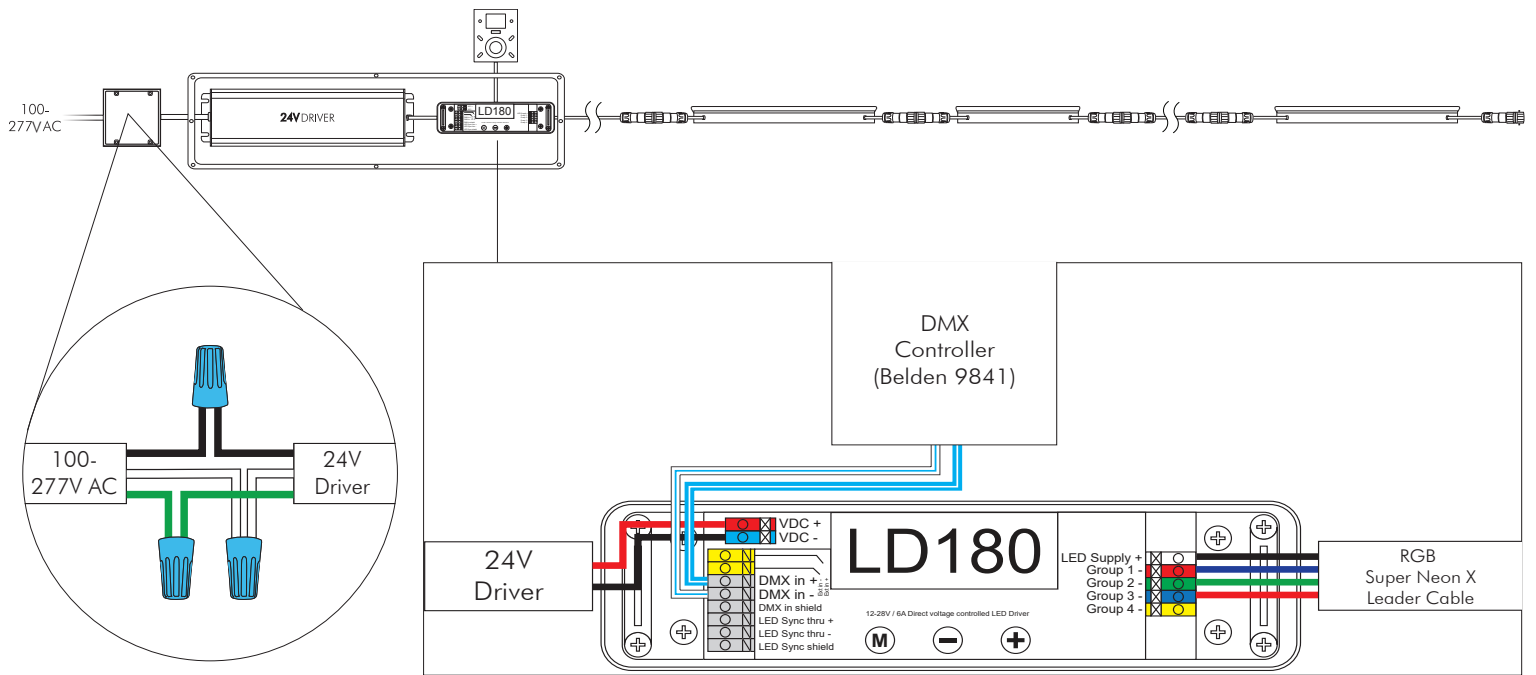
100-
277V AC

24V DRIVER

LD180

100-
277V AC

24V
Driver

DMX
Controller
(Belden 9841)

24V
Driver

VDC +
VDC -

LD180

DMX in +
DMX in -
DMX in shield
LED Sync thru +
LED Sync thru -
LED Sync shield

12-28V / 6A Direct voltage controlled LED Driver

M

LED Supply +
Group 1 -
Group 2 -
Group 3 -
Group 4 -

RGB
Super Neon X
Leader Cable